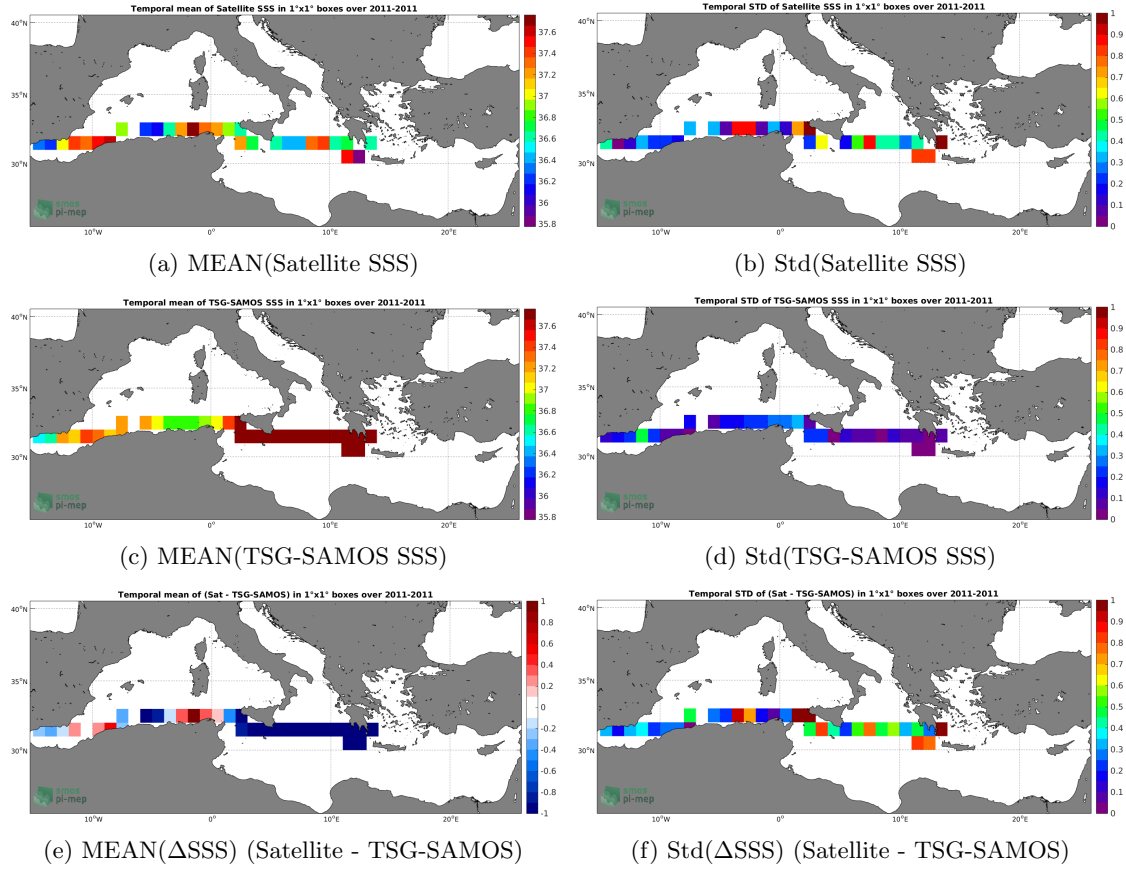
Temporal mean of Satellite SSS in 1°x1° boxes over 2011-2011

40°N
35°N
30°N
10°W
0°
10°E
20°E

37.6
37.4
37.2
37
36.8
36.6
36.4
36.2
36
35.8

smos
pi-mep

(a) MEAN(Satellite SSS)

Temporal STD of Satellite SSS in 1°x1° boxes over 2011-2011

40°N
35°N
30°N
10°W
0°
10°E
20°E

1
0.9
0.8
0.7
0.6
0.5
0.4
0.3
0.2
0.1
0

smos
pi-mep

(b) Std(Satellite SSS)

Temporal mean of TSG-SAMOS SSS in 1°x1° boxes over 2011-2011

40°N
35°N
30°N
10°W
0°
10°E
20°E

37.6
37.4
37.2
37
36.8
36.6
36.4
36.2
36
35.8

smos
pi-mep

(c) MEAN(TSG-SAMOS SSS)

Temporal STD of TSG-SAMOS SSS in 1°x1° boxes over 2011-2011

40°N
35°N
30°N
10°W
0°
10°E
20°E

1
0.9
0.8
0.7
0.6
0.5
0.4
0.3
0.2
0.1
0

smos
pi-mep

(d) Std(TSG-SAMOS SSS)

Temporal mean of (Sat - TSG-SAMOS) in 1°x1° boxes over 2011-2011

40°N
35°N
30°N
10°W
0°
10°E
20°E

1
0.8
0.6
0.4
0.2
0
-0.2
-0.4
-0.6
-0.8
-1

smos
pi-mep

(e) MEAN(ΔSSS) (Satellite - TSG-SAMOS)

Temporal STD of (Sat - TSG-SAMOS) in 1°x1° boxes over 2011-2011

40°N
35°N
30°N
10°W
0°
10°E
20°E

1
0.9
0.8
0.7
0.6
0.5
0.4
0.3
0.2
0.1
0

smos
pi-mep

(f) Std(ΔSSS) (Satellite - TSG-SAMOS)